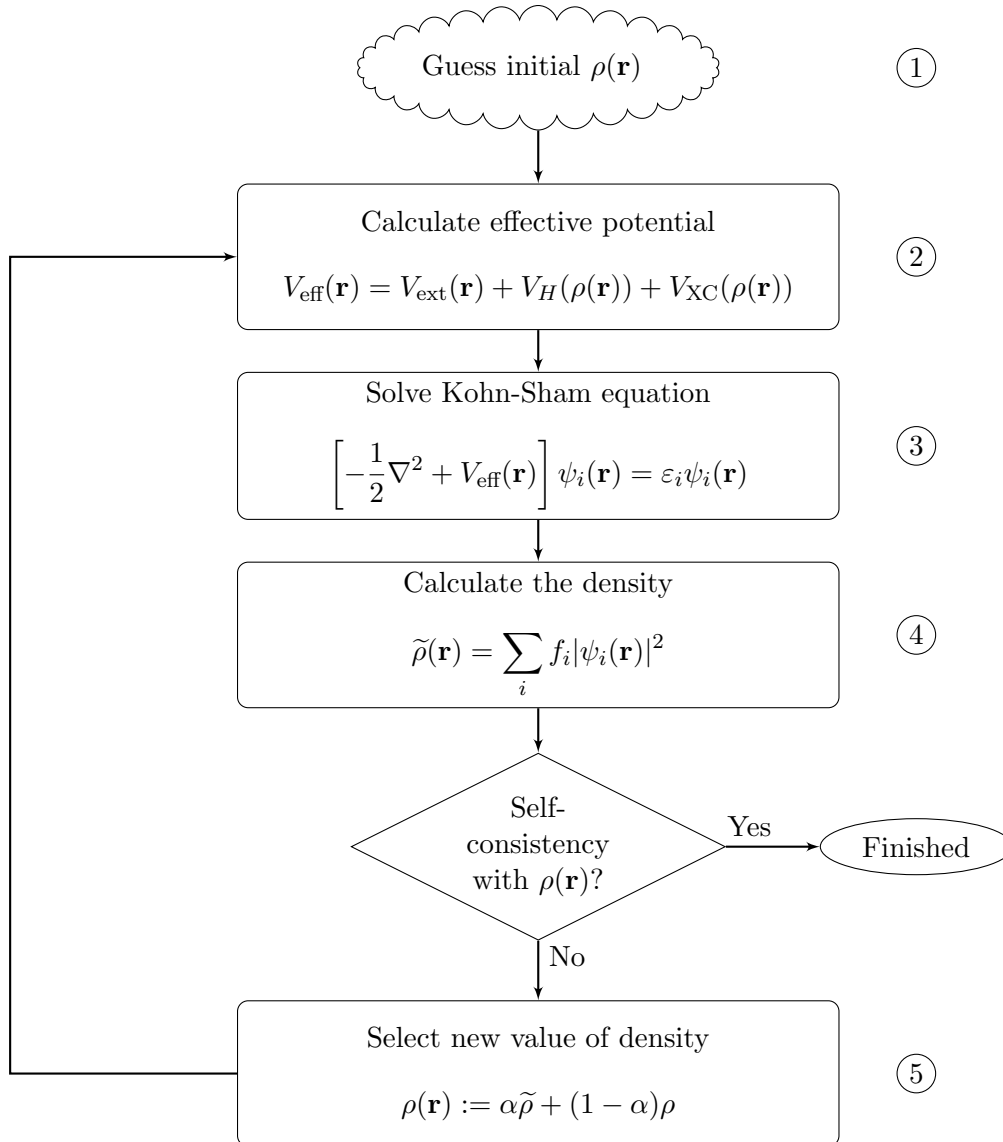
Guess initial $\rho(\mathbf{r})$

1

Calculate effective potential

$V_{\text{eff}}(\mathbf{r}) = V_{\text{ext}}(\mathbf{r}) + V_H(\rho(\mathbf{r})) + V_{\text{XC}}(\rho(\mathbf{r}))$

2

Solve Kohn-Sham equation

$\left[-\frac{1}{2}\nabla^2 + V_{\text{eff}}(\mathbf{r})\right]\psi_i(\mathbf{r}) = \varepsilon_i\psi_i(\mathbf{r})$

3

Calculate the density

$\widetilde{\rho}(\mathbf{r}) = \sum_i f_i|\psi_i(\mathbf{r})|^2$

4

Self-consistency with $\rho(\mathbf{r})$?

Yes

Finished

No

Select new value of density

$\rho(\mathbf{r}) := \alpha\widetilde{\rho} + (1-\alpha)\rho$

5